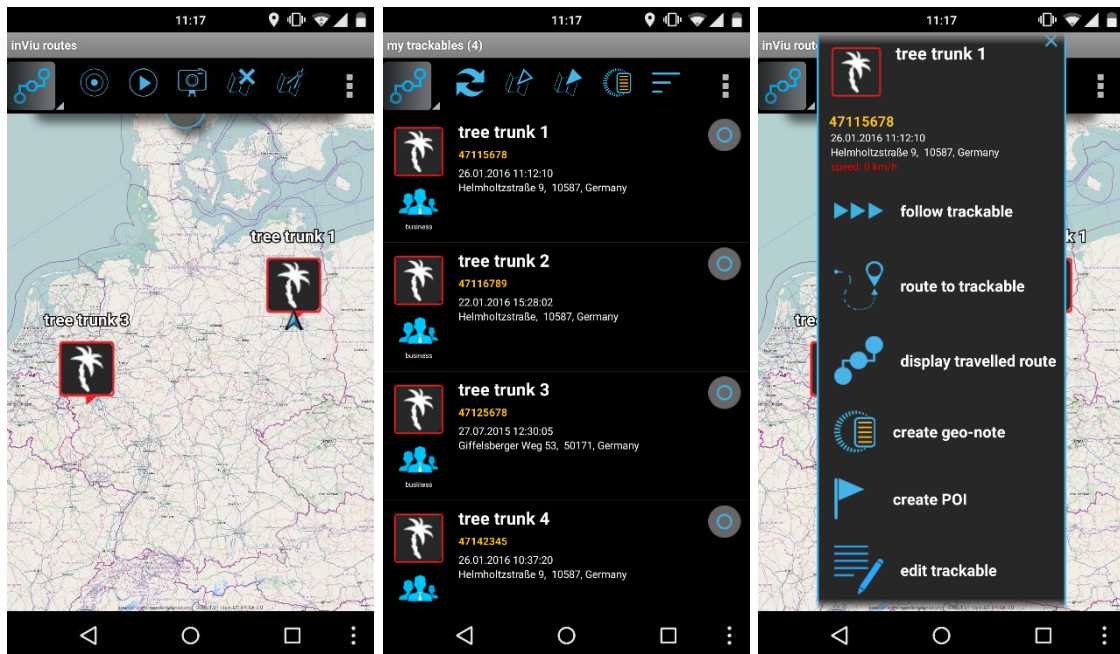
11:17

inViu routes

tree trunk 1

tree trunk 3

11:17

my trackables (4)

tree trunk 1
47115678
26.01.2016 11:12:10
Helmholtzstraße 9, 10587, Germany
business

tree trunk 2
47116789
22.01.2016 15:28:02
Helmholtzstraße, 10587, Germany
business

tree trunk 3
47125678
27.07.2015 12:30:05
Giffelsberger Weg 53, 50171, Germany
business

tree trunk 4
47142345
26.01.2016 10:37:20
Helmholtzstraße 9, 10587, Germany

11:17

inViu rout

tree trunk 1
47115678
26.01.2016 11:12:10
Helmholtzstraße 9, 10587, Germany
speed: 0 km/h

follow trackable

route to trackable

display travelled route

create geo-note

create POI

edit trackable